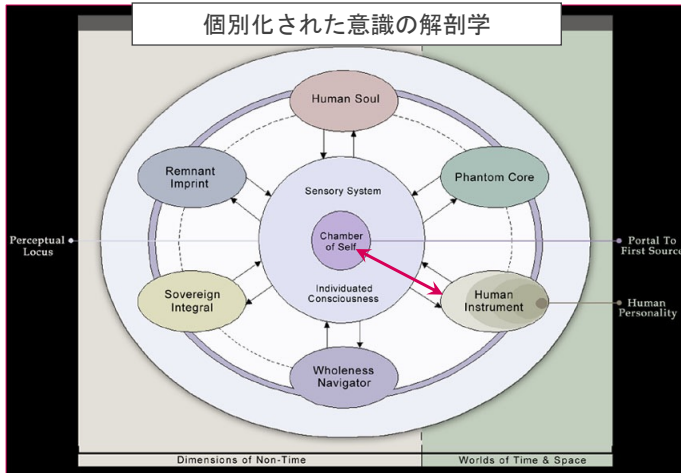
個別化された意識の解剖学

Human Soul

Remnant Imprint

Phantom Core

Sensory System

Perceptual Locus

Chamber of Self

Portal To First Source

Individuated Consciousness

Sovereign Integral

Human Instrument

Human Personality

Wholeness Navigator

Dimensions of Non-Time

Worlds of Time & Space